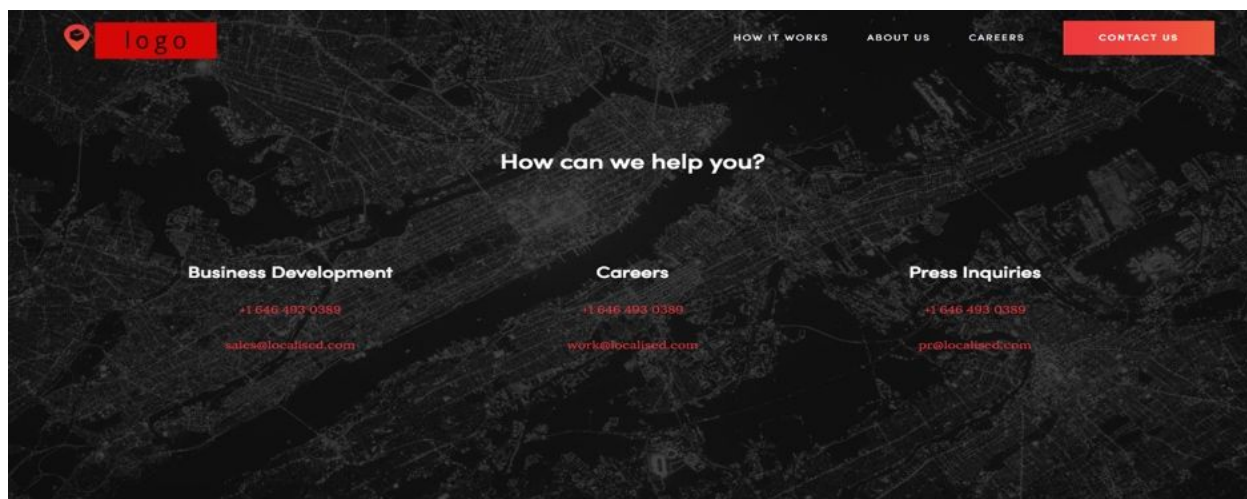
logo

HOW IT WORKS ABOUT US CAREERS CONTACT US

How can we help you?

Business Development

+1 646 493 0389

sales@localised.com

Careers

+1 646 493 0389

work@localised.com

Press Inquiries

+1 646 493 0389

pr@localised.com